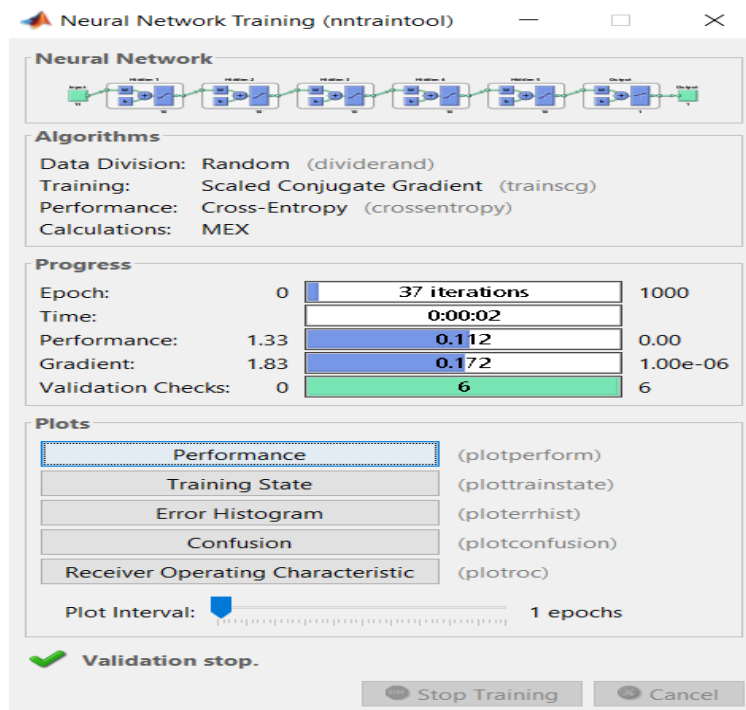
Neural Network Training (nntraintool)

Neural Network

Input | Hidden 1 | Hidden 2 | Hidden 3 | Hidden 4 | Hidden 5 | Output | Output

Algorithms

Data Division: Random (dividerand)
Training: Scaled Conjugate Gradient (trainscg)
Performance: Cross-Entropy (crossentropy)
Calculations: MEX

Progress

| | | | |
|---|---|---|---|
| Epoch: | 0 | 37 iterations | 1000 |
| Time: | | 0:00:02 | |
| Performance: | 1.33 | 0.112 | 0.00 |
| Gradient: | 1.83 | 0.172 | 1.00e-06 |
| Validation Checks: | 0 | 6 | 6 |

Plots

Performance (plotperform)
Training State (plottrainstate)
Error Histogram (ploterrhist)
Confusion (plotconfusion)
Receiver Operating Characteristic (plotroc)

Plot Interval: 1 epochs

Validation stop.

Stop Training Cancel